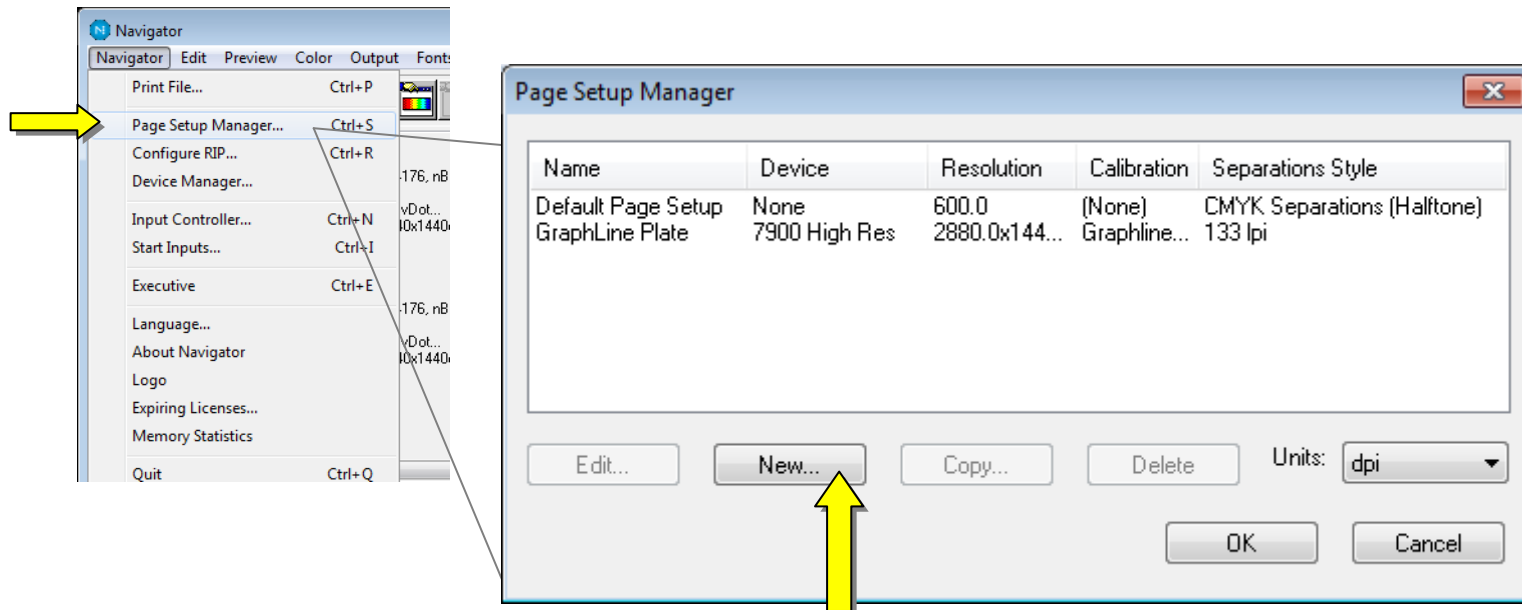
Navigator

Navigator Edit Preview Color Output Fonts

Print File... Ctrl+P
Page Setup Manager... Ctrl+S
Configure RIP... Ctrl+R
Device Manager...
Input Controller... Ctrl+N
Start Inputs... Ctrl+I
Executive Ctrl+E
Language...
About Navigator
Logo
Expiring Licenses...
Memory Statistics
Quit Ctrl+Q

-176, nB
vDot...
40x1440
-176, nB
vDot...
40x1440

Page Setup Manager

| Name | Device | Resolution | Calibration | Separations Style |
|---|---|---|---|---|
| Default Page Setup | None | 600.0 | (None) | CMYK Separations (Halftone) |
| GraphLine Plate | 7900 High Res | 2880.0x144... | Graphline... | 133 lpi |

Edit... New... Copy... Delete Units: dpi

OK Cancel